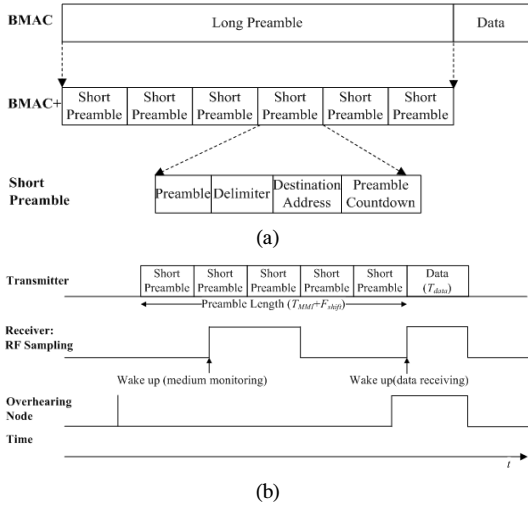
BMAC

Long Preamble

Data

BMAC+

Short Preamble

Short Preamble

Short Preamble

Short Preamble

Short Preamble

Short Preamble

Short Preamble

Preamble

Delimiter

Destination Address

Preamble Countdown

(a)

Transmitter

Short Preamble

Short Preamble

Short Preamble

Short Preamble

Short Preamble

Data ($T_{data}$)

Preamble Length ($T_{MMI}+F_{shift}$)

Receiver: RF Sampling

Wake up (medium monitoring)

Wake up(data receiving)

Overhearing Node

Time

$t$

(b)